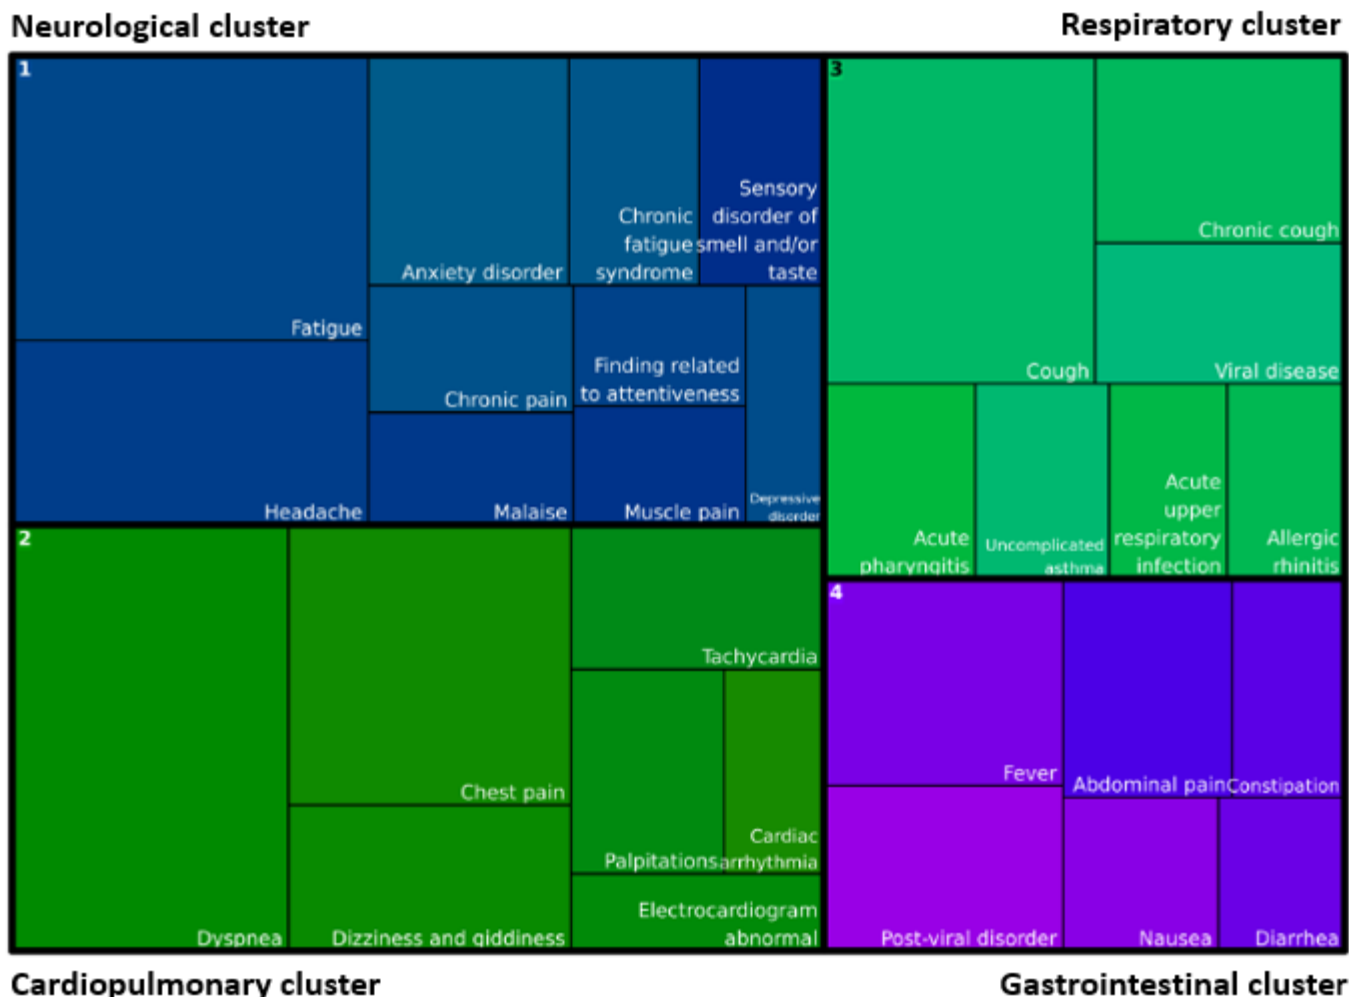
Neurological cluster

Respiratory cluster

1

Fatigue

Anxiety disorder

Chronic fatigue syndrome

Sensory disorder of smell and/or taste

Headache

Chronic pain

Malaise

Finding related to attentiveness

Muscle pain

Depressive disorder

3

Cough

Chronic cough

Viral disease

Acute pharyngitis

Uncomplicated asthma

Acute upper respiratory infection

Allergic rhinitis

2

Dyspnea

Chest pain

Dizziness and giddiness

Tachycardia

Palpitations

Cardiac arrhythmia

Electrocardiogram abnormal

4

Fever

Abdominal pain

Constipation

Post-viral disorder

Nausea

Diarrhea

Cardiopulmonary cluster

Gastrointestinal cluster